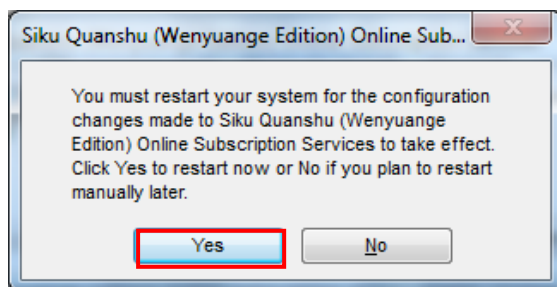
Siku Quanshu (Wenyuange Edition) Online Sub...

You must restart your system for the configuration changes made to Siku Quanshu (Wenyuange Edition) Online Subscription Services to take effect. Click Yes to restart now or No if you plan to restart manually later.

Yes

No